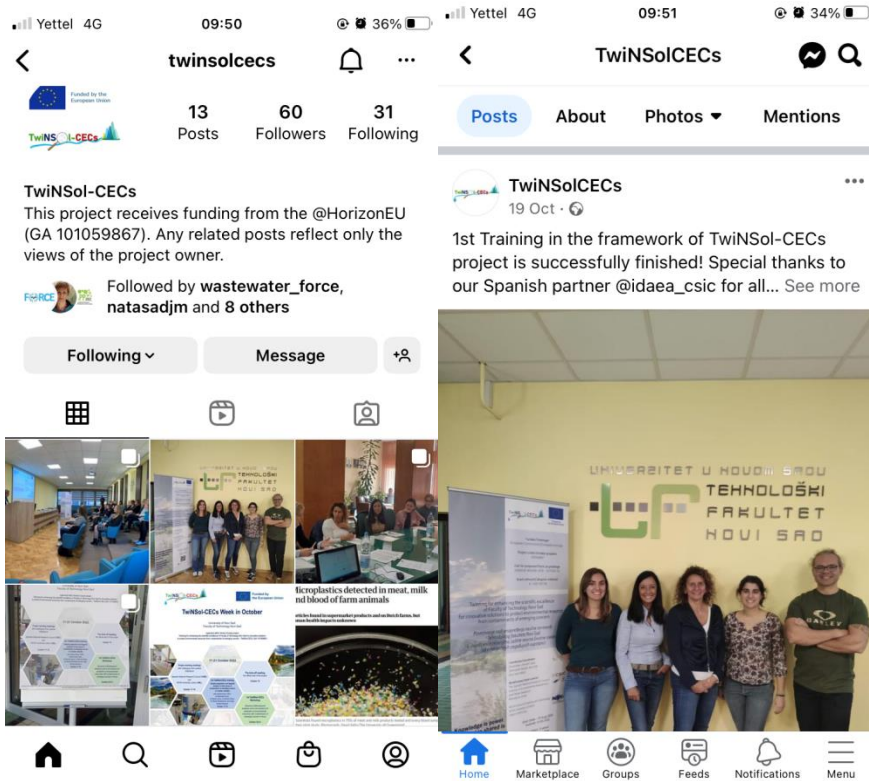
Yettel 4G 09:50 36%

twinsolcecs

Funded by the European Union

TwiNSol-CECs

13 Posts

60 Followers

31 Following

TwiNSol-CECs
This project receives funding from the @HorizonEU (GA 101059867). Any related posts reflect only the views of the project owner.

FORCE

Followed by wastewater_force, natasadjm and 8 others

Following

Message

TwiNSol-CECs Week in October

Funded by the European Union

Microplastics detected in meat, milk and blood of farm animals

Yettel 4G 09:51 34%

TwiNSolCECs

Posts About Photos Mentions

TwiNSolCECs
19 Oct ·

1st Training in the framework of TwiNSol-CECs project is successfully finished! Special thanks to our Spanish partner @idaea_csic for all... See more

UNIVERZITET U NOVOM SADU
TEHNOLOŠKI FAKULTET NOVI SAD

OAKLEY

Home Marketplace Groups Feeds Notifications Menu